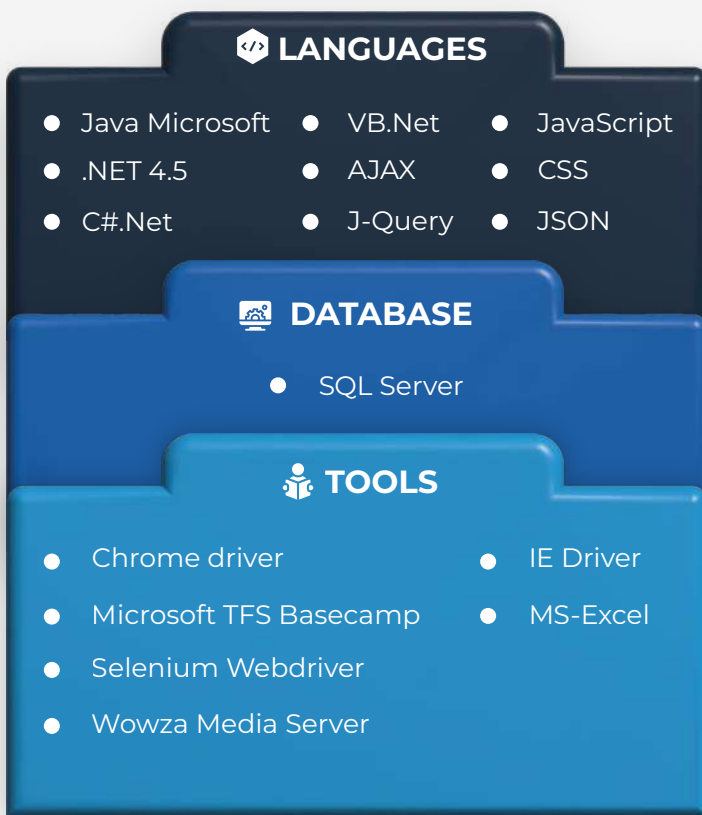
LANGUAGES

- Java Microsoft
- .NET 4.5
- C#.Net

- VB.Net
- AJAX
- J-Query

- JavaScript
- CSS
- JSON

DATABASE

- SQL Server

TOOLS

- Chrome driver
- Microsoft TFS Basecamp
- Selenium Webdriver
- Wowza Media Server

- IE Driver
- MS-Excel